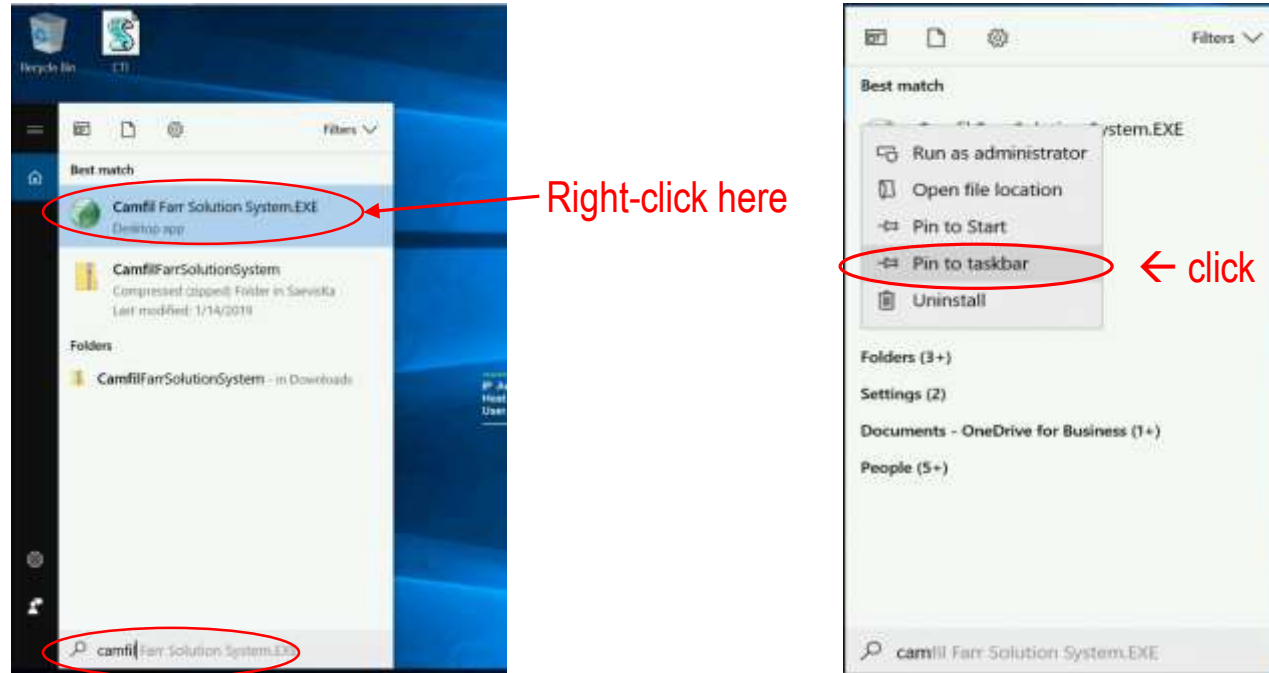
Recycle Bin

CTI

Filters

Best match

Camfil Farr Solution System.EXE
Desktop app

CamfilFarrSolutionSystem
Compressed (zipped) Folder in SaevisKa
Last modified: 1/14/2019

Folders

CamfilFarrSolutionSystem - in Downloads

camfil Farr Solution System.EXE

Right-click here

Filters

Best match

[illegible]stem.EXE

Run as administrator
Open file location
Pin to Start
Pin to taskbar
Uninstall

← click

Folders (3+)

Settings (2)

Documents - OneDrive for Business (1+)

People (5+)

camfil Farr Solution System.EXE